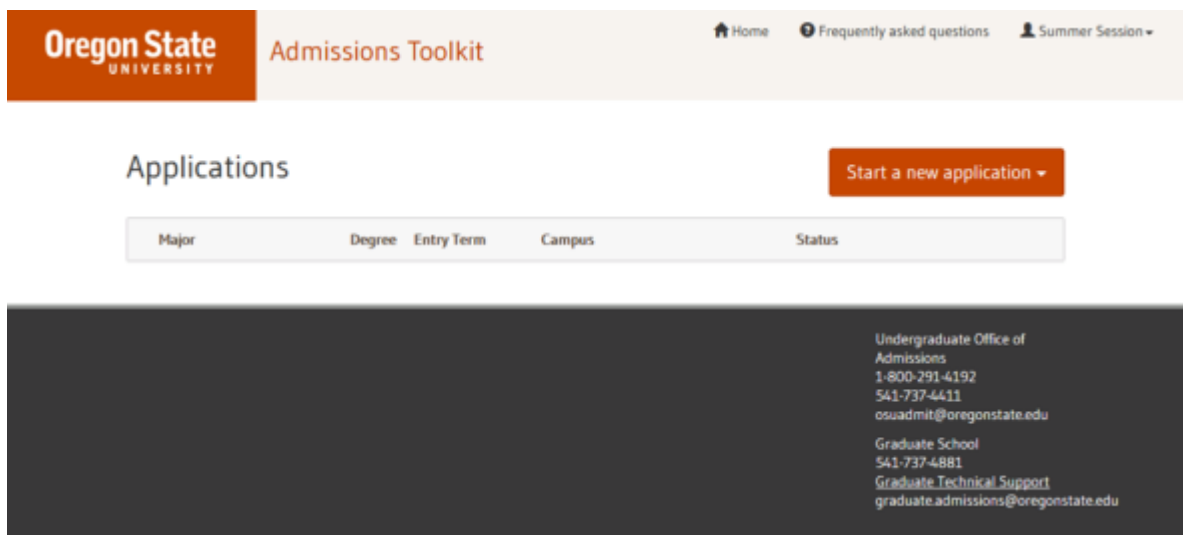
Oregon State
UNIVERSITY

Admissions Toolkit

Home Frequently asked questions Summer Session

Applications

Start a new application

| Major | Degree | Entry Term | Campus | Status |
|---|---|---|---|---|

Undergraduate Office of Admissions
1-800-291-4192
541-737-4411
osuadmit@oregonstate.edu

Graduate School
541-737-4881
Graduate Technical Support
graduate.admissions@oregonstate.edu